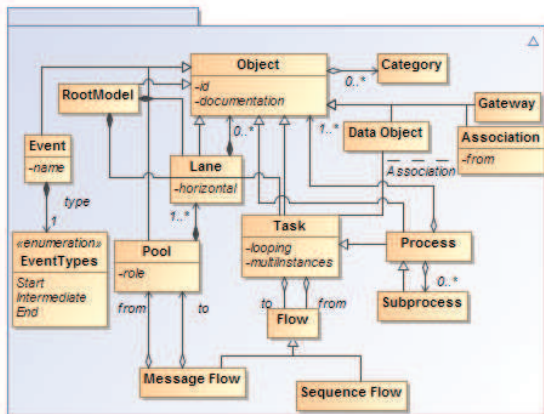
Object
-id
-documentation

Category

0..*

RootModel

Gateway

Data Object

Association
-from

1..*

0..*

Event
-name

Lane
-horizontal

Association

type

1

«enumeration»
EventTypes
Start
Intermediate
End

1..*

Pool
-role

Task
-looping
-multiInstances

Process

0..*

Subprocess

from

to

to

from

Flow

Message Flow

Sequence Flow